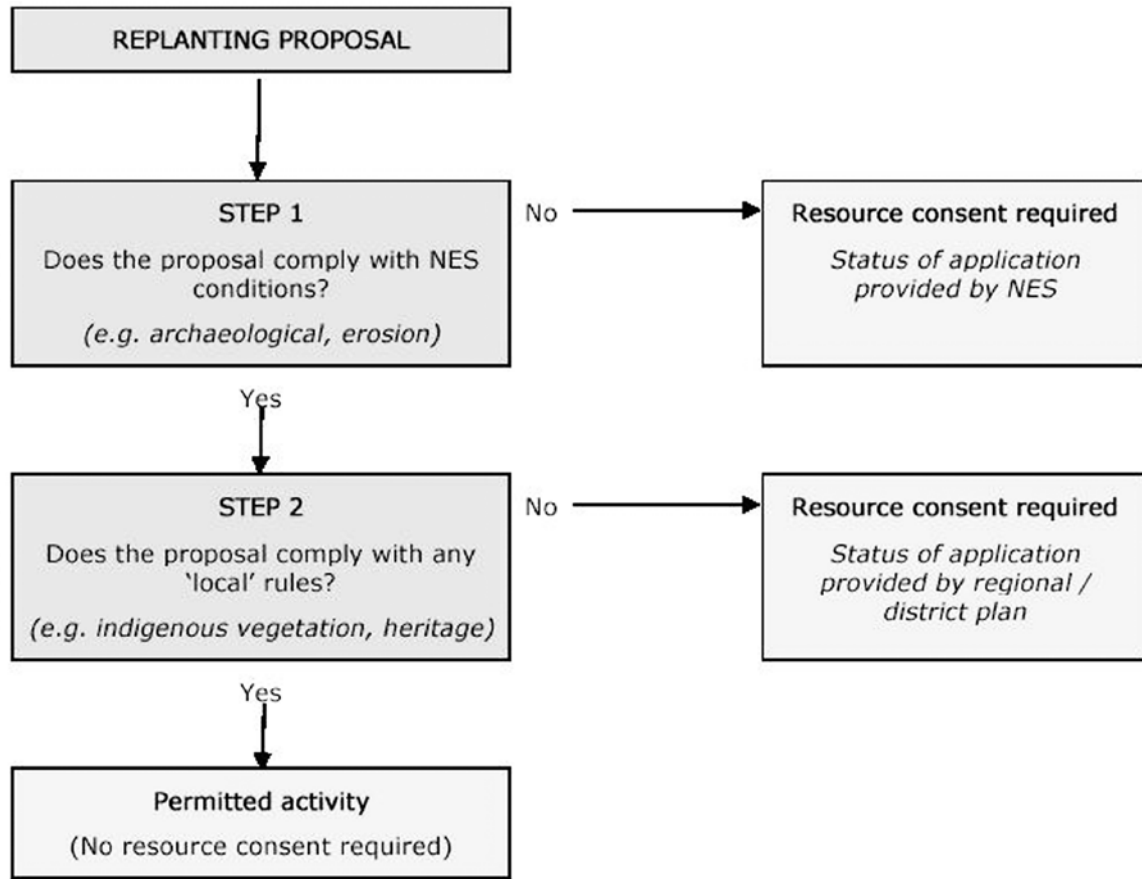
REPLANTING PROPOSAL

STEP 1

Does the proposal comply with NES conditions?

*(e.g. archaeological, erosion)*

No

Resource consent required

*Status of application provided by NES*

Yes

STEP 2

Does the proposal comply with any 'local' rules?

*(e.g. indigenous vegetation, heritage)*

No

Resource consent required

*Status of application provided by regional / district plan*

Yes

Permitted activity

(No resource consent required)